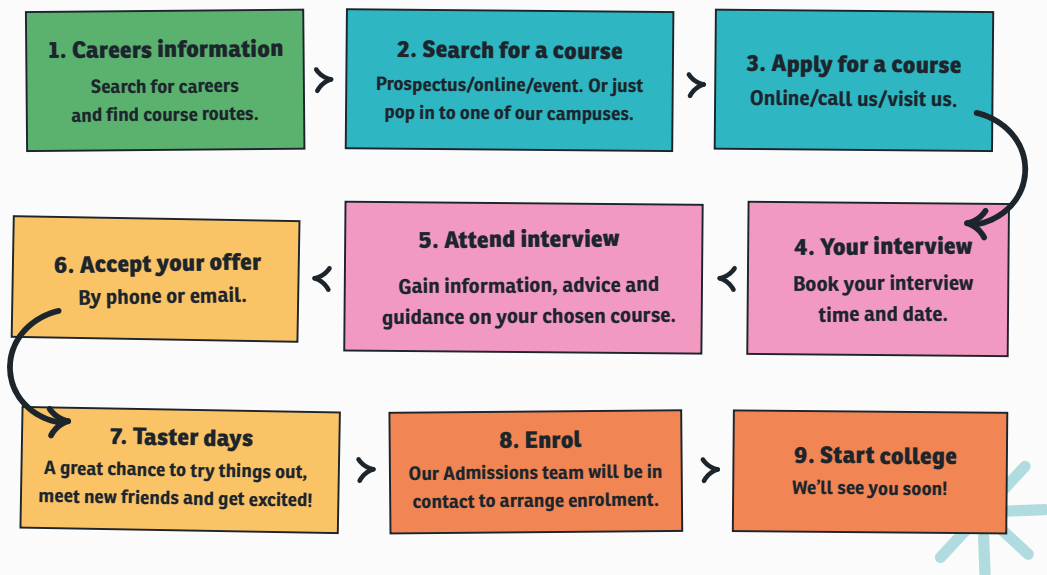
1. Careers information
Search for careers and find course routes.

2. Search for a course
Prospectus/online/event. Or just pop in to one of our campuses.

3. Apply for a course
Online/call us/visit us.

4. Your interview
Book your interview time and date.

5. Attend interview
Gain information, advice and guidance on your chosen course.

6. Accept your offer
By phone or email.

7. Taster days
A great chance to try things out, meet new friends and get excited!

8. Enrol
Our Admissions team will be in contact to arrange enrolment.

9. Start college
We'll see you soon!